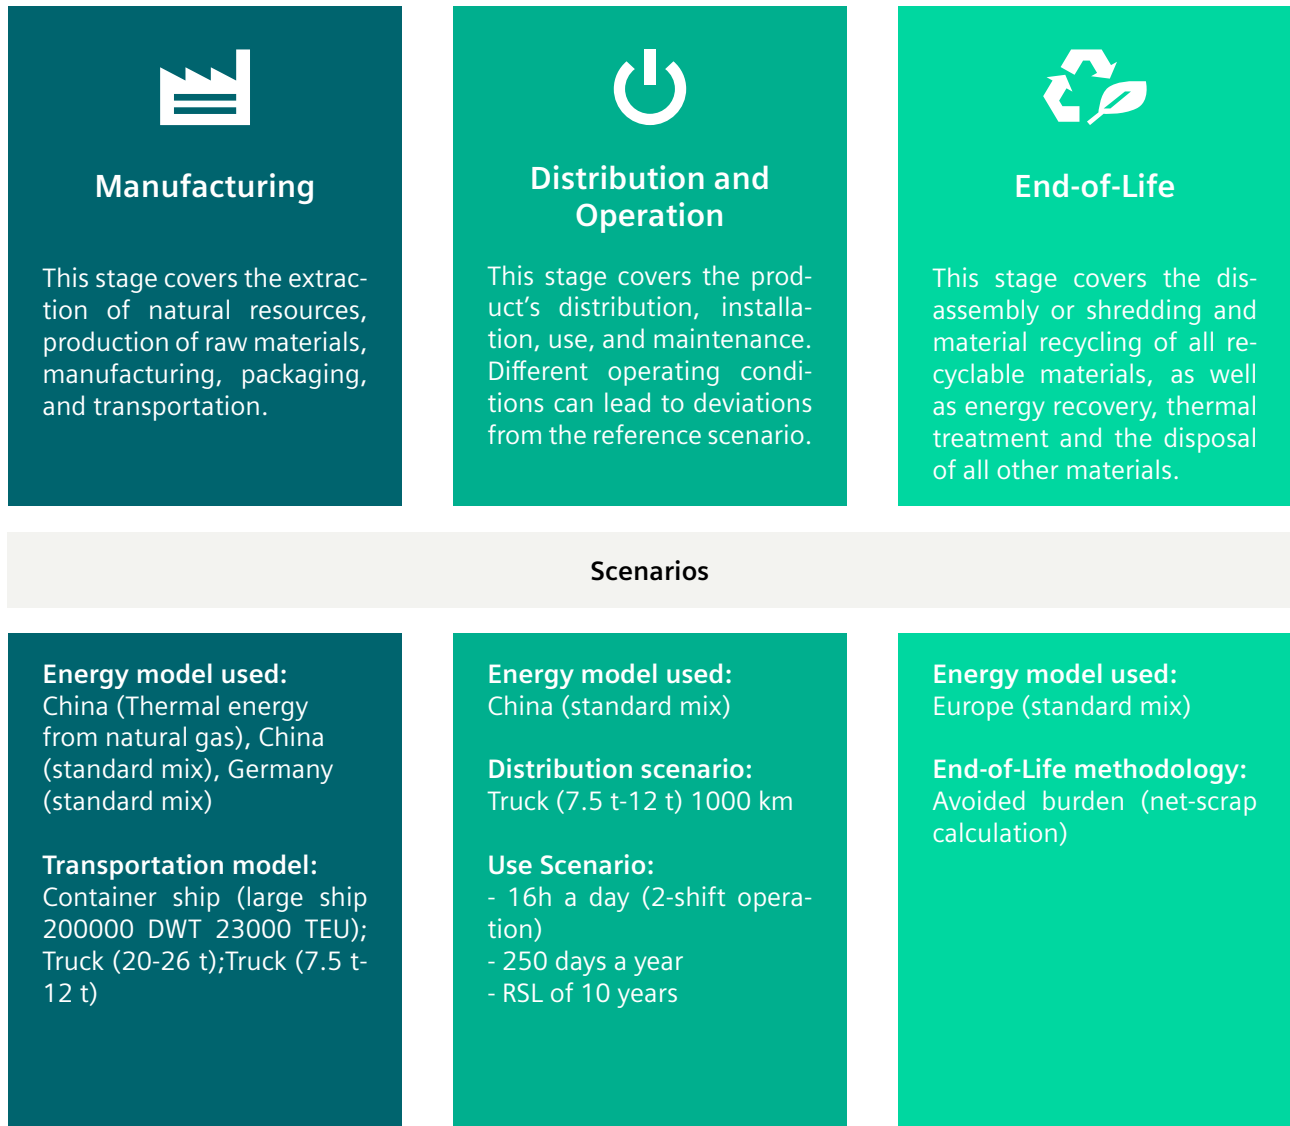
Manufacturing

This stage covers the extraction of natural resources, production of raw materials, manufacturing, packaging, and transportation.

Distribution and Operation

This stage covers the product’s distribution, installation, use, and maintenance. Different operating conditions can lead to deviations from the reference scenario.

End-of-Life

This stage covers the disassembly or shredding and material recycling of all recyclable materials, as well as energy recovery, thermal treatment and the disposal of all other materials.

Scenarios

Energy model used:
China (Thermal energy from natural gas), China (standard mix), Germany (standard mix)

Transportation model:
Container ship (large ship 200000 DWT 23000 TEU); Truck (20-26 t);Truck (7.5 t-12 t)

Energy model used:
China (standard mix)

Distribution scenario:
Truck (7.5 t-12 t) 1000 km

Use Scenario:
- 16h a day (2-shift operation)
- 250 days a year
- RSL of 10 years

Energy model used:
Europe (standard mix)

End-of-Life methodology:
Avoided burden (net-scrap calculation)